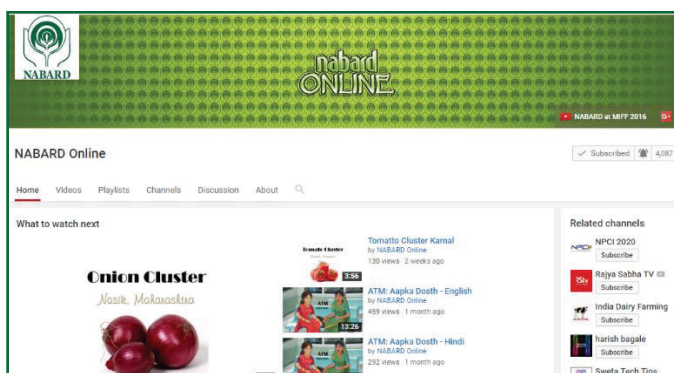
NABARD

nabard ONLINE

NABARD at MIFF 2016

NABARD Online

Subscribed 4,087

Home Videos Playlists Channels Discussion About

What to watch next

Onion Cluster
Nasik, Maharashtra

Tomato Cluster
3:56
Tomatto Cluster Karnal
by NABARD Online
130 views · 2 weeks ago

13:26
ATM: Aapka Dosth - English
by NABARD Online
459 views · 1 month ago

ATM: Aapka Dosth - Hindi
by NABARD Online
292 views · 1 month ago

Related channels

NPCI 2020
Subscribe

Rajya Sabha TV
Subscribe

India Dairy Farming
Subscribe

harish bagale
Subscribe

Sweta Tech Tips